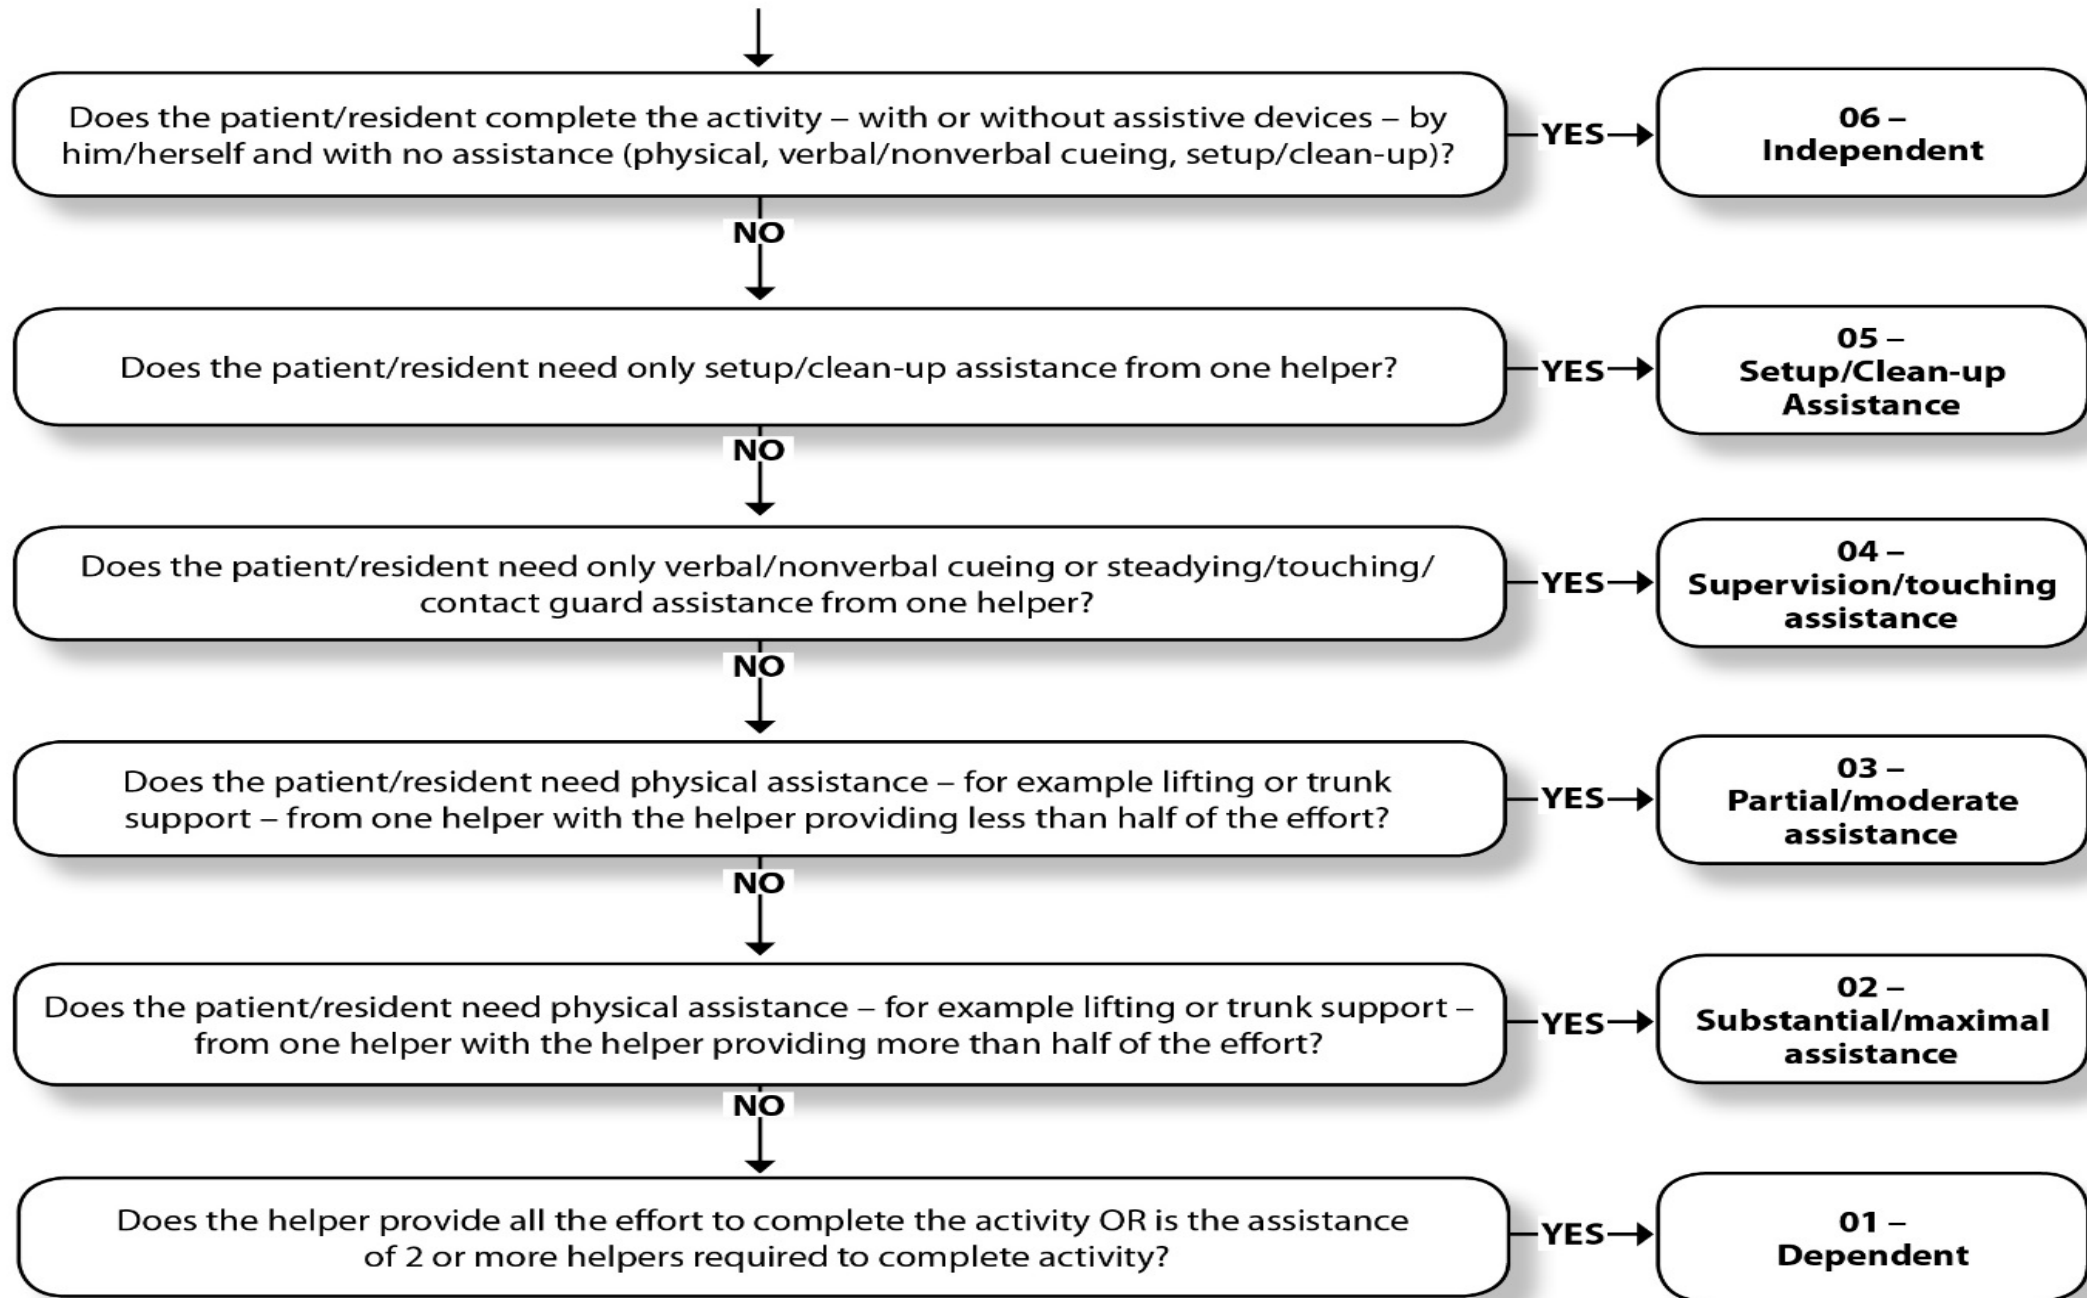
Does the patient/resident complete the activity – with or without assistive devices – by him/herself and with no assistance (physical, verbal/nonverbal cueing, setup/clean-up)?

YES

06 – Independent

NO

Does the patient/resident need only setup/clean-up assistance from one helper?

YES

05 – Setup/Clean-up Assistance

NO

Does the patient/resident need only verbal/nonverbal cueing or steadying/touching/ contact guard assistance from one helper?

YES

04 – Supervision/touching assistance

NO

Does the patient/resident need physical assistance – for example lifting or trunk support – from one helper with the helper providing less than half of the effort?

YES

03 – Partial/moderate assistance

NO

Does the patient/resident need physical assistance – for example lifting or trunk support – from one helper with the helper providing more than half of the effort?

YES

02 – Substantial/maximal assistance

NO

Does the helper provide all the effort to complete the activity OR is the assistance of 2 or more helpers required to complete activity?

YES

01 – Dependent